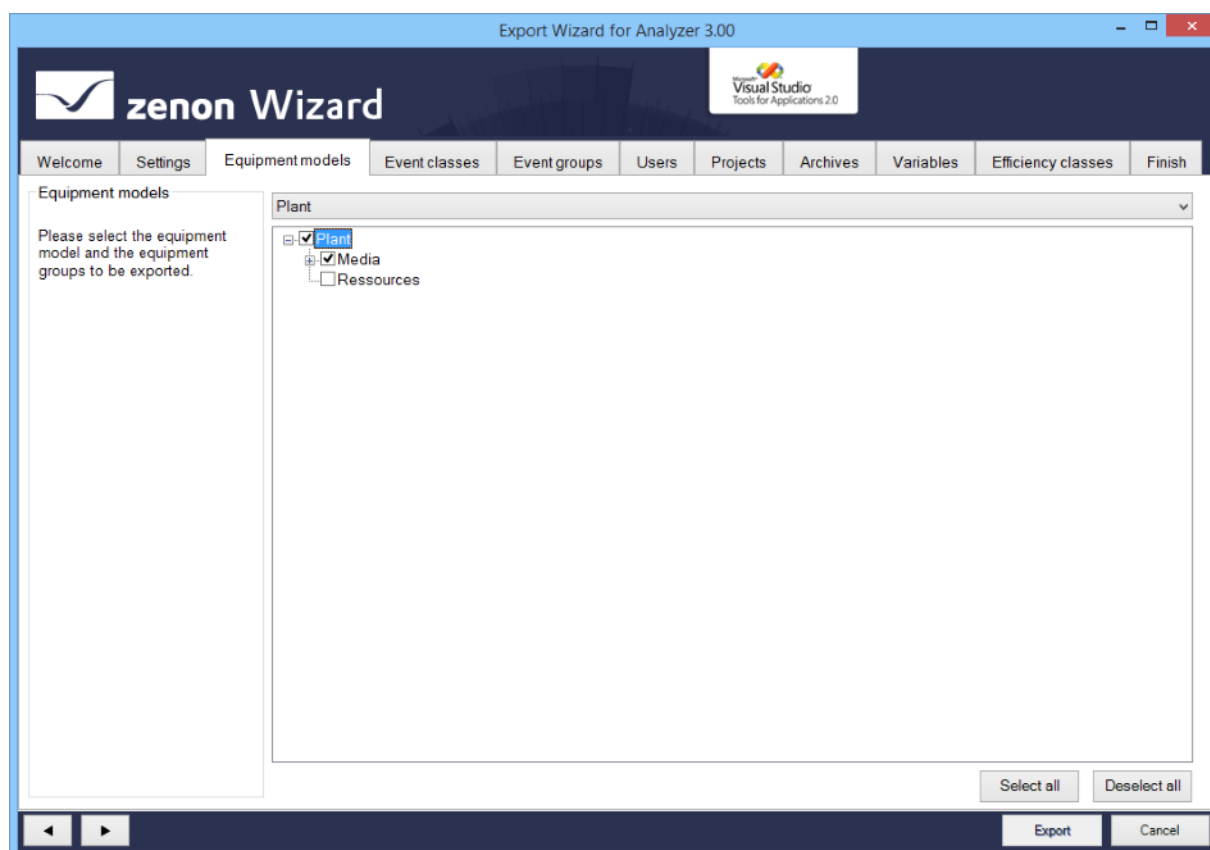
Export Wizard for Analyzer 3.00

zenon Wizard

Microsoft Visual Studio Tools for Applications 2.0

Welcome | Settings | Equipment models | Event classes | Event groups | Users | Projects | Archives | Variables | Efficiency classes | Finish

Equipment models

Please select the equipment model and the equipment groups to be exported.

Plant

Plant
Media
Ressources

Select all
Deselect all

Export
Cancel